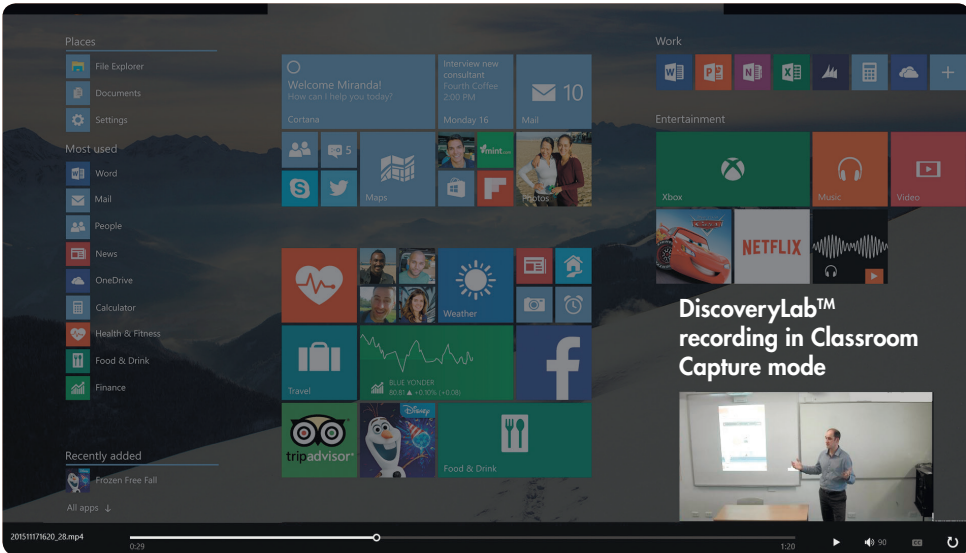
Places

File Explorer

Documents

Settings

Most used

Word

Mail

People

News

OneDrive

Calculator

Health & Fitness

Food & Drink

Finance

Recently added

Frozen Free Fall

All apps ↓

Welcome Miranda!
How can I help you today?
Cortana

Interview new consultant
Fourth Coffee
2:00 PM
Monday 16

10
Mail

5

Maps

mint.com

Photos

Weather

BLUE YONDER
80.81 ▲ +0.10% (+0.08)

Travel

tripadvisor

Food & Drink

Work

Entertainment

Xbox

Music

Video

NETFLIX

DiscoveryLab™ recording in Classroom Capture mode

201511171620_28.mp4
0:29
1:20
90